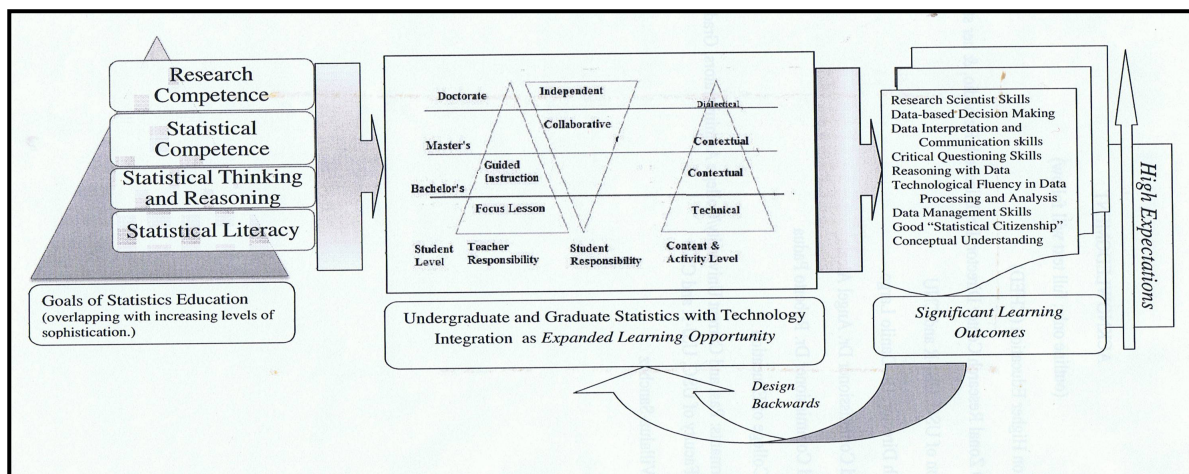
Research Competence

Statistical Competence

Statistical Thinking and Reasoning

Statistical Literacy

Goals of Statistics Education (overlapping with increasing levels of sophistication.)

Doctorate

Independent

Dialectical

Master's

Collaborative

Contextual

Guided Instruction

Bachelor's

Contextual

Focus Lesson

Technical

Student Level

Teacher Responsibility

Student Responsibility

Content & Activity Level

Undergraduate and Graduate Statistics with Technology Integration as *Expanded Learning Opportunity*

Research Scientist Skills
Data-based Decision Making
Data Interpretation and Communication skills
Critical Questioning Skills
Reasoning with Data
Technological Fluency in Data Processing and Analysis
Data Management Skills
Good "Statistical Citizenship"
Conceptual Understanding

*Significant Learning Outcomes*

*High Expectations*

*Design Backwards*